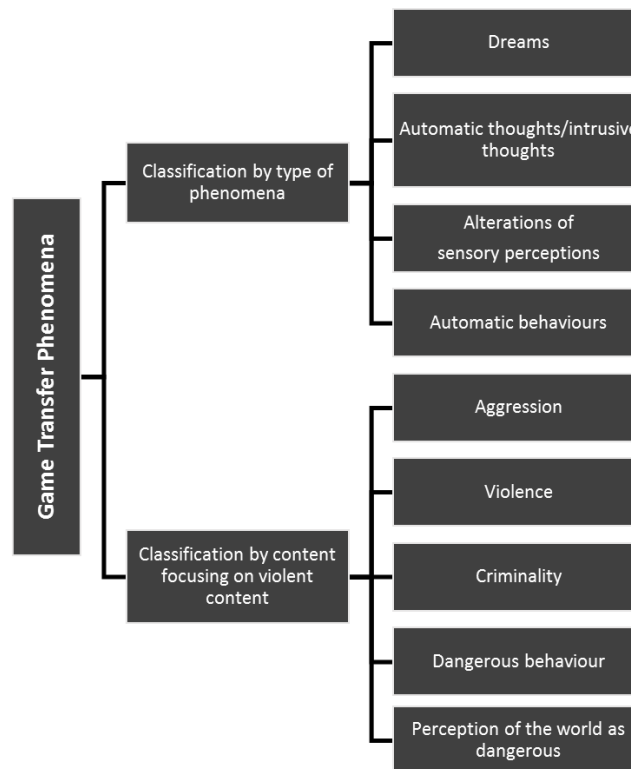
Game Transfer Phenomena

Classification by type of phenomena

Dreams

Automatic thoughts/intrusive thoughts

Alterations of sensory perceptions

Automatic behaviours

Classification by content focusing on violent content

Aggression

Violence

Criminality

Dangerous behaviour

Perception of the world as dangerous